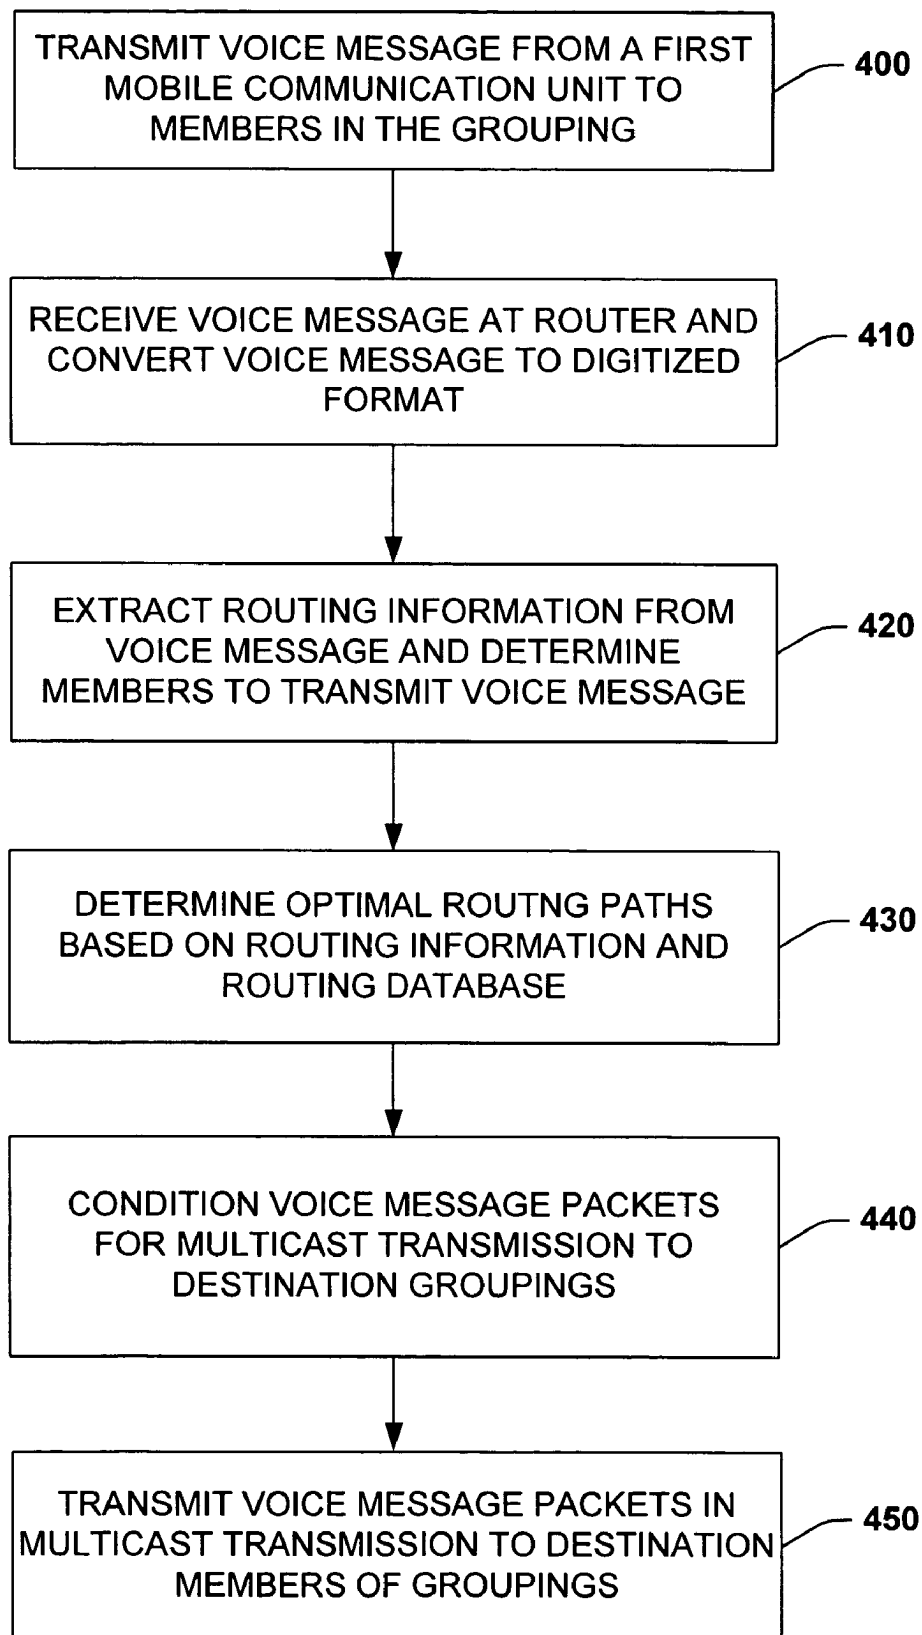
TRANSMIT VOICE MESSAGE FROM A FIRST MOBILE COMMUNICATION UNIT TO MEMBERS IN THE GROUPING

400

RECEIVE VOICE MESSAGE AT ROUTER AND CONVERT VOICE MESSAGE TO DIGITIZED FORMAT

410

EXTRACT ROUTING INFORMATION FROM VOICE MESSAGE AND DETERMINE MEMBERS TO TRANSMIT VOICE MESSAGE

420

DETERMINE OPTIMAL ROUTNG PATHS BASED ON ROUTING INFORMATION AND ROUTING DATABASE

430

CONDITION VOICE MESSAGE PACKETS FOR MULTICAST TRANSMISSION TO DESTINATION GROUPINGS

440

TRANSMIT VOICE MESSAGE PACKETS IN MULTICAST TRANSMISSION TO DESTINATION MEMBERS OF GROUPINGS

450